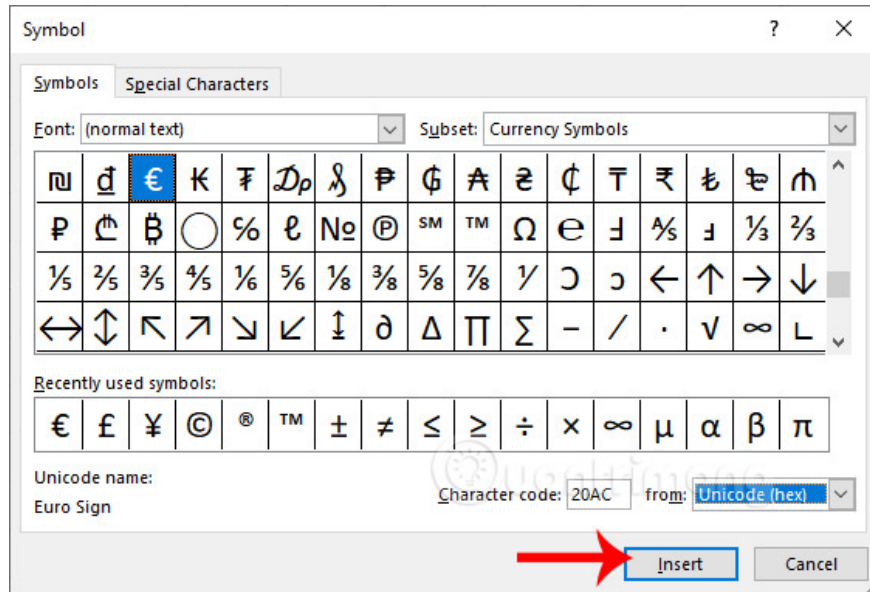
Symbol

?

Symbols Special Characters

Font: (normal text)

Subset: Currency Symbols

| ₪ | ₫ | € | ₭ | ₮ | ₯ | ₰ | ₱ | ₲ | ₳ | ₴ | ₵ | ₸ | ₹ | ₺ | ₻ | ₼ |
|---|---|---|---|---|---|---|---|---|---|---|---|---|---|---|---|---|
| ₽ | ₾ | ₿ | ◯ | % | ℓ | № | ℗ | ℠ | ™ | Ω | ℮ | Ⅎ | ⅍ | ⅎ | ⅓ | ⅔ |
| ⅕ | ⅖ | ⅗ | ⅘ | ⅙ | ⅚ | ⅛ | ⅜ | ⅝ | ⅞ | ⅟ | Ↄ | ↄ | ← | ↑ | → | ↓ |
| ↔ | ↕ | ↖ | ↗ | ↘ | ↙ | ↨ | ∂ | ∆ | ∏ | ∑ | − | ∕ | ∙ | √ | ∞ | ∟ |

Recently used symbols:

| € | £ | ¥ | © | ® | ™ | ± | ≠ | ≤ | ≥ | ÷ | × | ∞ | µ | α | β | π |
|---|---|---|---|---|---|---|---|---|---|---|---|---|---|---|---|---|

Unicode name:
Euro Sign

Character code: 20AC from: Unicode (hex)

Insert Cancel